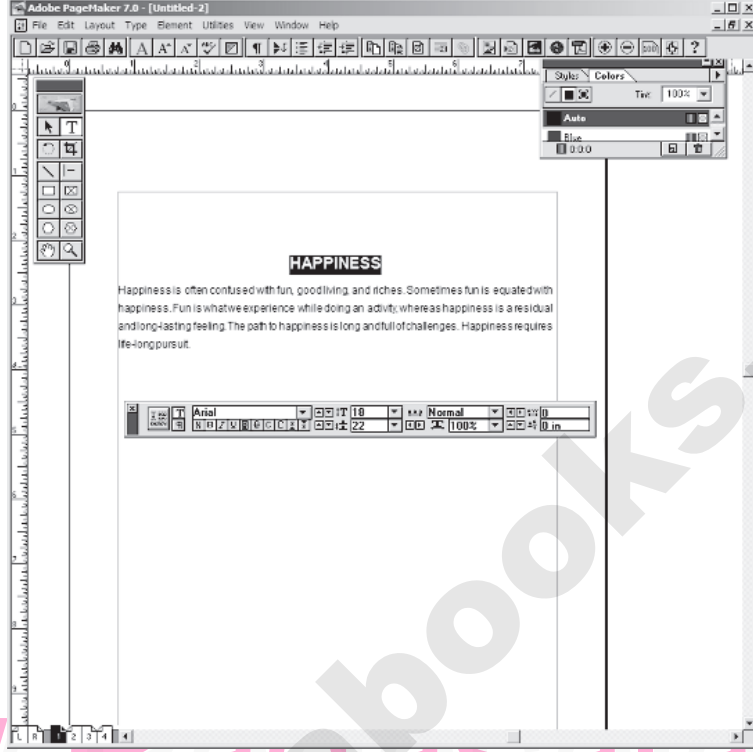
Adobe PageMaker 7.0 - [Untitled-2]
File Edit Layout Type Element Utilities View Window Help

Styles Colors
Tint: 100%
Auto
Blue
0:0:0

HAPPINESS

Happiness is often confused with fun, good living, and riches. Sometimes fun is equated with happiness. Fun is what we experience while doing an activity, whereas happiness is a residual and long-lasting feeling. The path to happiness is long and full of challenges. Happiness requires life-long pursuit.

Arial
18
Normal
0
22
100%
0 in

L R 1 2 3 4

books